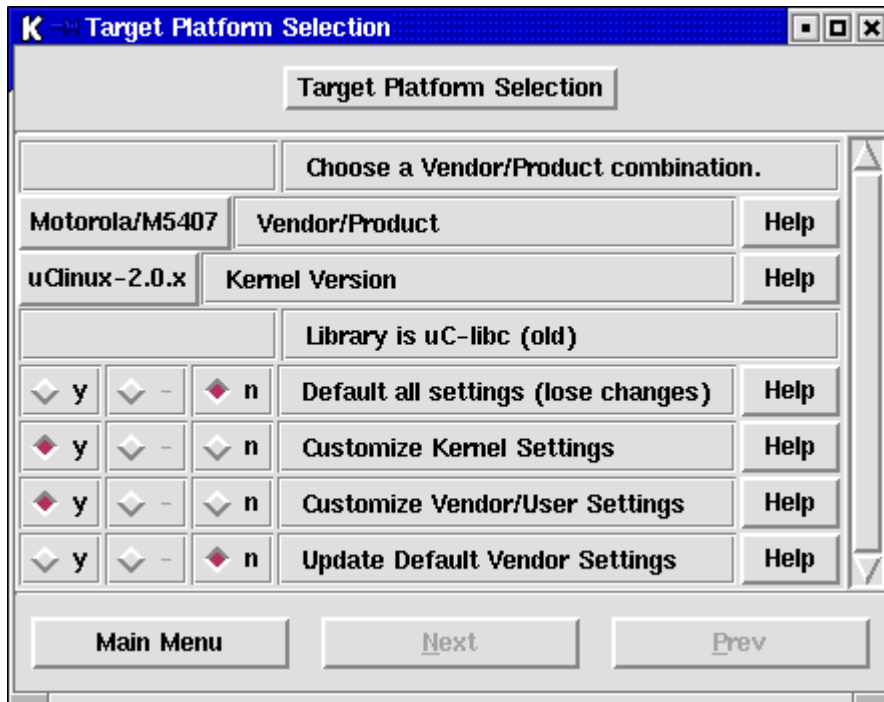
Target Platform Selection

Target Platform Selection

Choose a Vendor/Product combination.

Motorola/M5407 Vendor/Product Help

uClinux-2.0.x Kernel Version Help

Library is uC-libc (old)

y - n Default all settings (lose changes) Help

y - n Customize Kernel Settings Help

y - n Customize Vendor/User Settings Help

y - n Update Default Vendor Settings Help

Main Menu Next Prev